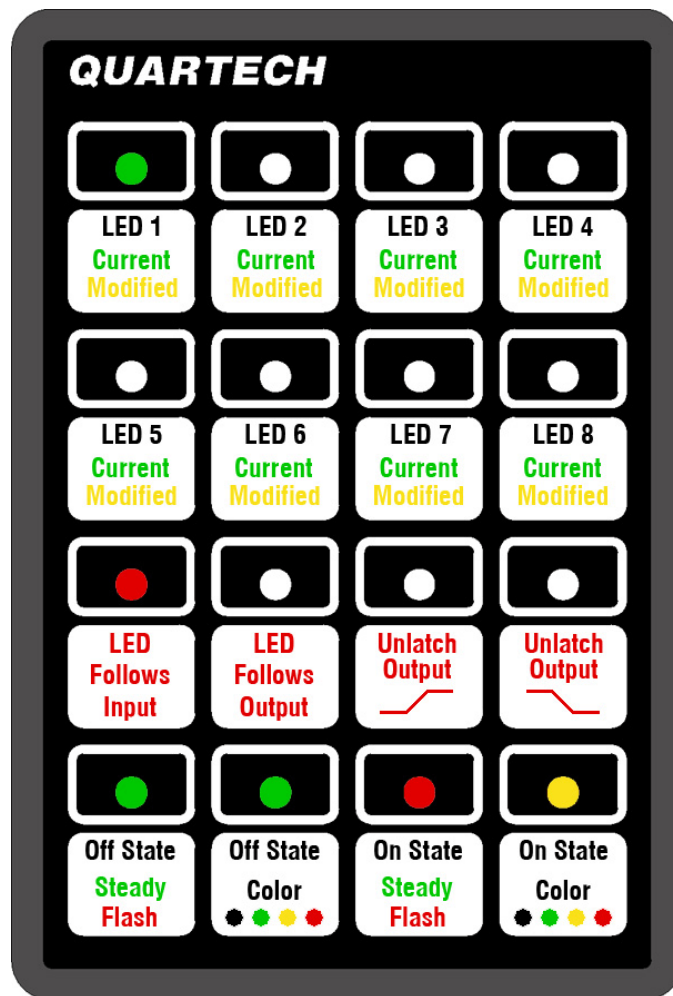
QUARTECH

LED 1
Current
Modified

LED 2
Current
Modified

LED 3
Current
Modified

LED 4
Current
Modified

LED 5
Current
Modified

LED 6
Current
Modified

LED 7
Current
Modified

LED 8
Current
Modified

LED
Follows
Input

LED
Follows
Output

Unlatch
Output

Unlatch
Output

Off State
Steady
Flash

Off State
Color

On State
Steady
Flash

On State
Color